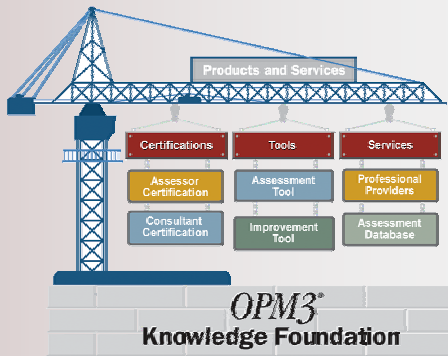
Products and Services

Certifications

Assessor Certification

Consultant Certification

Tools

Assessment Tool

Improvement Tool

Services

Professional Providers

Assessment Database

OPM3®
Knowledge Foundation